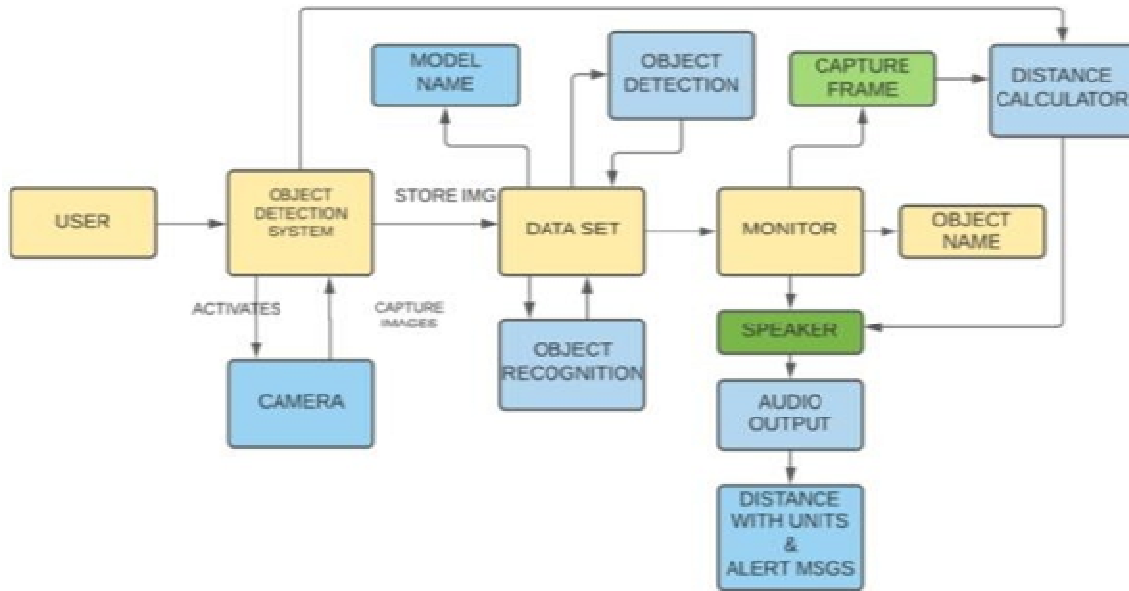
MODEL NAME

OBJECT DETECTION

CAPTURE FRAME

DISTANCE CALCULATOR

USER

OBJECT DETECTION SYSTEM

STORE IMG

DATA SET

MONITOR

OBJECT NAME

ACTIVATES

CAPTURE IMAGES

SPEAKER

OBJECT RECOGNITION

CAMERA

AUDIO OUTPUT

DISTANCE WITH UNITS & ALERT MSGS